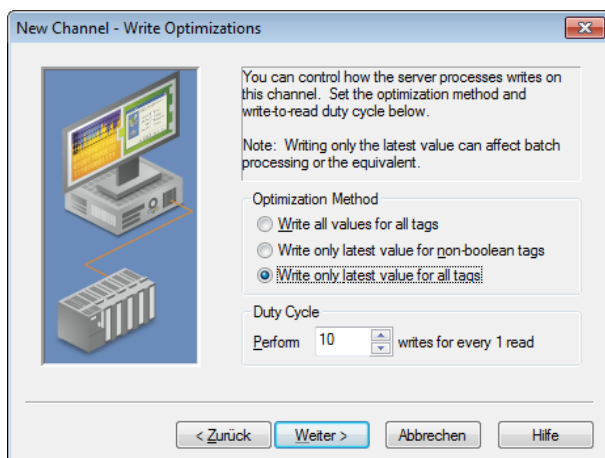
New Channel - Write Optimizations

You can control how the server processes writes on this channel. Set the optimization method and write-to-read duty cycle below.

Note: Writing only the latest value can affect batch processing or the equivalent.

Optimization Method

Write all values for all tags

Write only latest value for non-boolean tags

Write only latest value for all tags

Duty Cycle

Perform 10 writes for every 1 read

< Zurück | Weiter > | Abbrechen | Hilfe